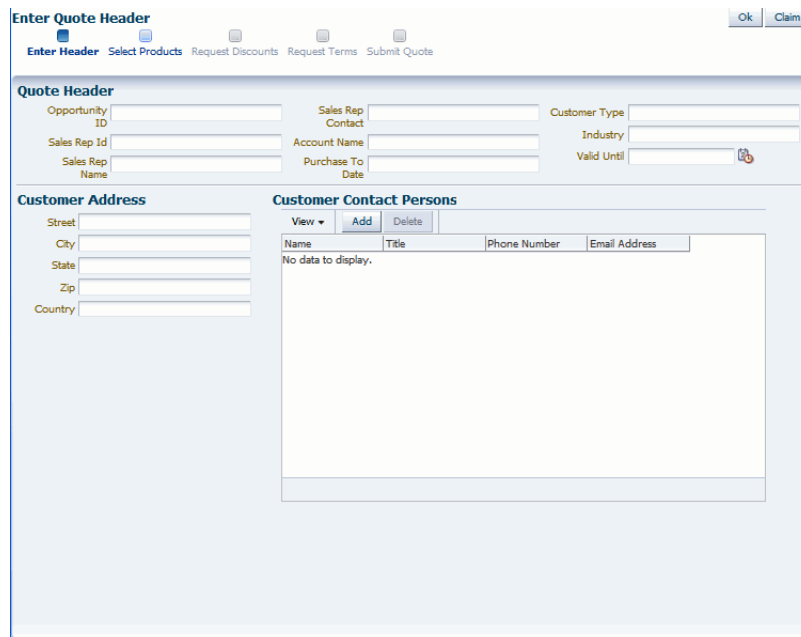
Enter Quote Header

Ok Claim

Enter Header Select Products Request Discounts Request Terms Submit Quote

Quote Header

Opportunity ID

Sales Rep Id

Sales Rep Name

Sales Rep Contact

Account Name

Purchase To Date

Customer Type

Industry

Valid Until

Customer Address

Street

City

State

Zip

Country

Customer Contact Persons

View ▾ Add Delete

| Name | Title | Phone Number | Email Address |
|---|---|---|---|
| No data to display. | | | |